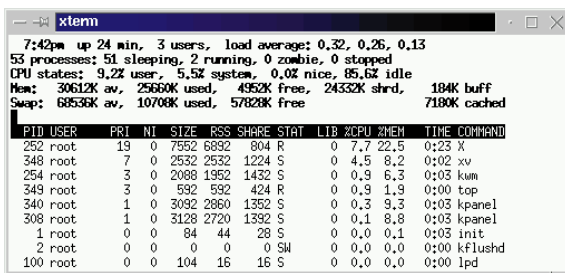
xterm

7:42pm up 24 min, 3 users, load average: 0.32, 0.26, 0.13
53 processes: 51 sleeping, 2 running, 0 zombie, 0 stopped
CPU states: 9.2% user, 5.5% system, 0.0% nice, 85.6% idle
Mem: 30612K av, 25660K used, 4952K free, 24332K shrd, 184K buff
Swap: 68536K av, 10708K used, 57828K free 7180K cached

| PID | USER | PRI | NI | SIZE | RSS | SHARE | STAT | LIB | %CPU | %MEM | TIME | COMMAND |
|---|---|---|---|---|---|---|---|---|---|---|---|---|
| 252 | root | 19 | 0 | 7552 | 6892 | 804 | R | 0 | 7.7 | 22.5 | 0:23 | X |
| 348 | root | 7 | 0 | 2532 | 2532 | 1224 | S | 0 | 4.5 | 8.2 | 0:02 | xv |
| 254 | root | 3 | 0 | 2088 | 1952 | 1432 | S | 0 | 0.9 | 6.3 | 0:03 | kwm |
| 349 | root | 3 | 0 | 592 | 592 | 424 | R | 0 | 0.9 | 1.9 | 0:00 | top |
| 340 | root | 1 | 0 | 3092 | 2860 | 1352 | S | 0 | 0.3 | 9.3 | 0:03 | kpanel |
| 308 | root | 1 | 0 | 3128 | 2720 | 1392 | S | 0 | 0.1 | 8.8 | 0:03 | kpanel |
| 1 | root | 0 | 0 | 84 | 44 | 28 | S | 0 | 0.0 | 0.1 | 0:03 | init |
| 2 | root | 0 | 0 | 0 | 0 | 0 | SW | 0 | 0.0 | 0.0 | 0:00 | kflushd |
| 100 | root | 0 | 0 | 104 | 16 | 16 | S | 0 | 0.0 | 0.0 | 0:00 | lpd |